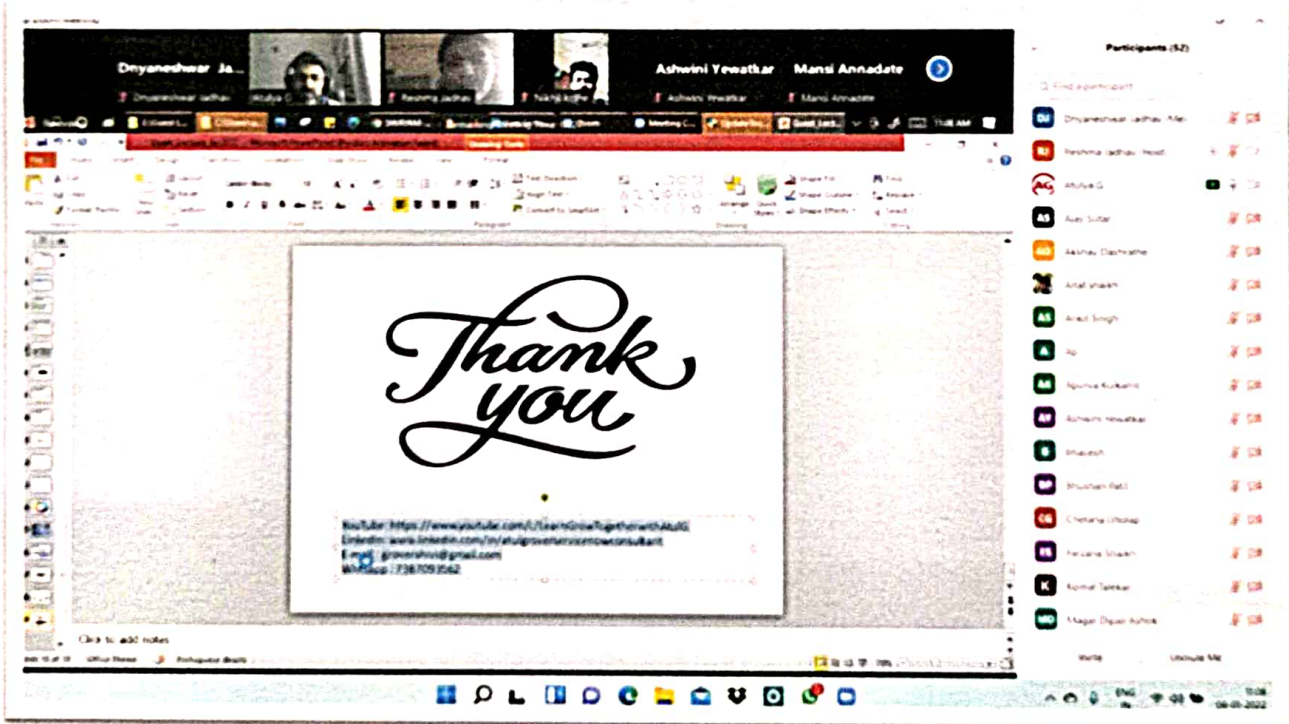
Dnyaneshwar Ja...
Dnyaneshwar Jadhav
Atulya G
Reshma Jadhav
Nikhil Kolhe
Ashwini Yewatkar
Mansi Annadate
Ashwini Yewatkar
Mansi Annadate

Participants (52)

Find a participant

Dnyaneshwar Jadhav (Me)
Reshma Jadhav (Host)
Atulya G
Ajay Sutar
Akshay Dashrathe
Altaf shaikh
Ankit Singh
Ap
Apurva Kulkarni
Ashwini Yewatkar
Bhavesh
Bhushan Patil
Chetana Ukhale
Falguni Shaikh
Komal Talekar
Magar Dipak Ashok

Thank you

YouTube: https://www.youtube.com/c/LearnGrowTogetherwithAtulG
LinkedIn: www.linkedin.com/in/atulgrover
Email: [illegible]@gmail.com
WhatsApp : 7387093562

Click to add notes

Office Theme
Portuguese (Brazil)

Invite
Unmute Me